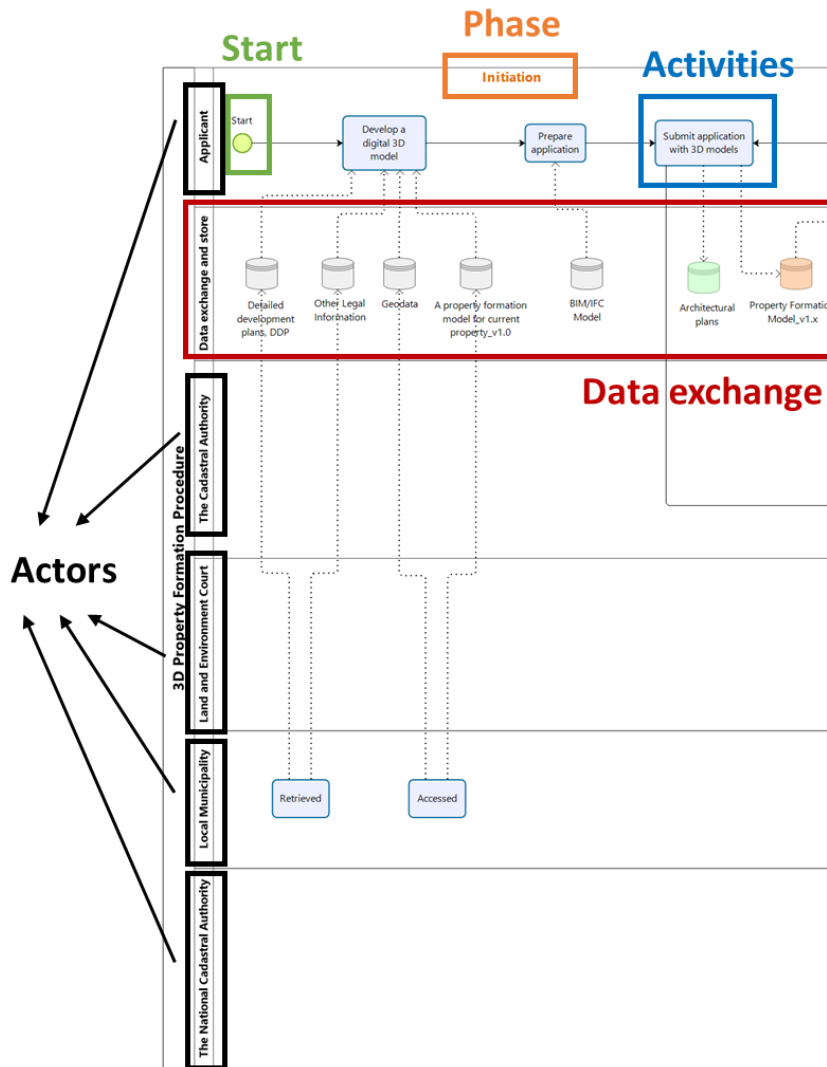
Phase

Start

Initiation

Activities

Applicant

Start

Develop a digital 3D model

Prepare application

Submit application with 3D models

Data exchange and store

Detailed development plans, DDP

Other Legal Information

Geodata

A property formation model for current property_v1.0

BIM/IFC Model

Architectural plans

Property Formatio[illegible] Model_v1.x

Data exchange

3D Property Formation Procedure

The Cadastral Authority

Actors

Land and Environment Court

Local Municipality

Retrieved

Accessed

The National Cadastral Authority